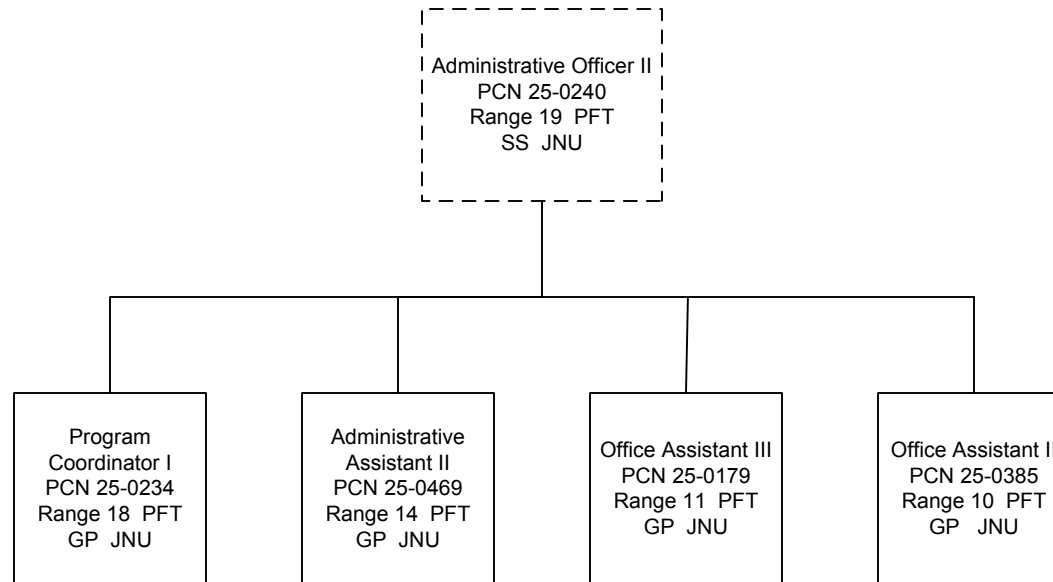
Administrative Officer II
PCN 25-0240
Range 19 PFT
SS JNU

Program Coordinator I
PCN 25-0234
Range 18 PFT
GP JNU

Administrative Assistant II
PCN 25-0469
Range 14 PFT
GP JNU

Office Assistant III
PCN 25-0179
Range 11 PFT
GP JNU

Office Assistant I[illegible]
PCN 25-0385
Range 10 PFT
GP JNU